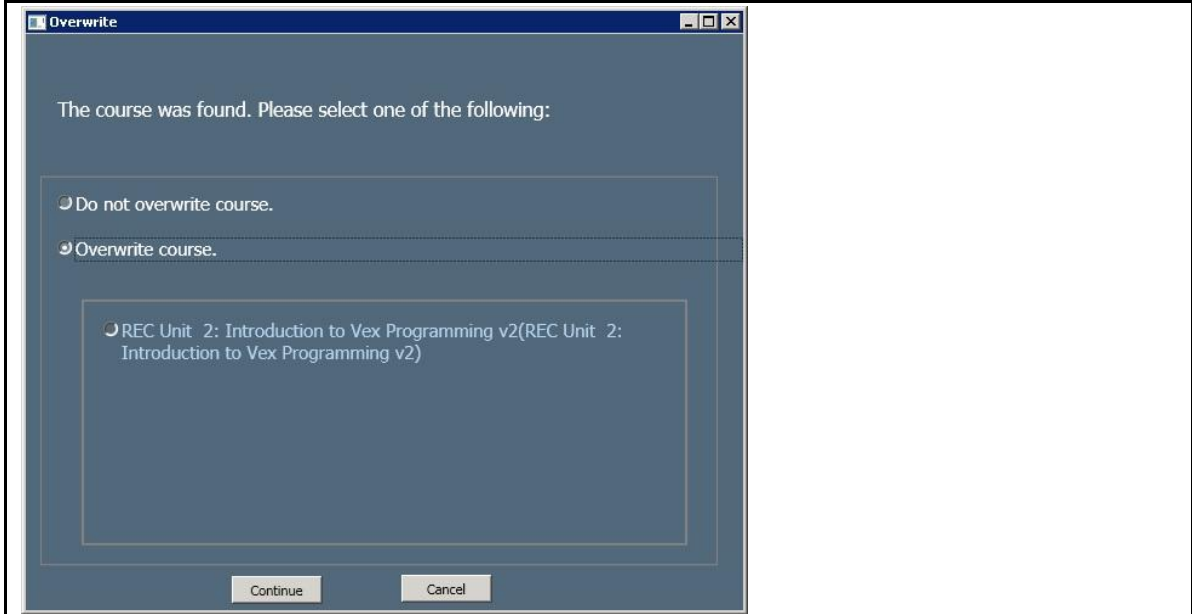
Overwrite

The course was found. Please select one of the following:

Do not overwrite course.

Overwrite course.

REC Unit 2: Introduction to Vex Programming v2(REC Unit 2: Introduction to Vex Programming v2)

Continue

Cancel